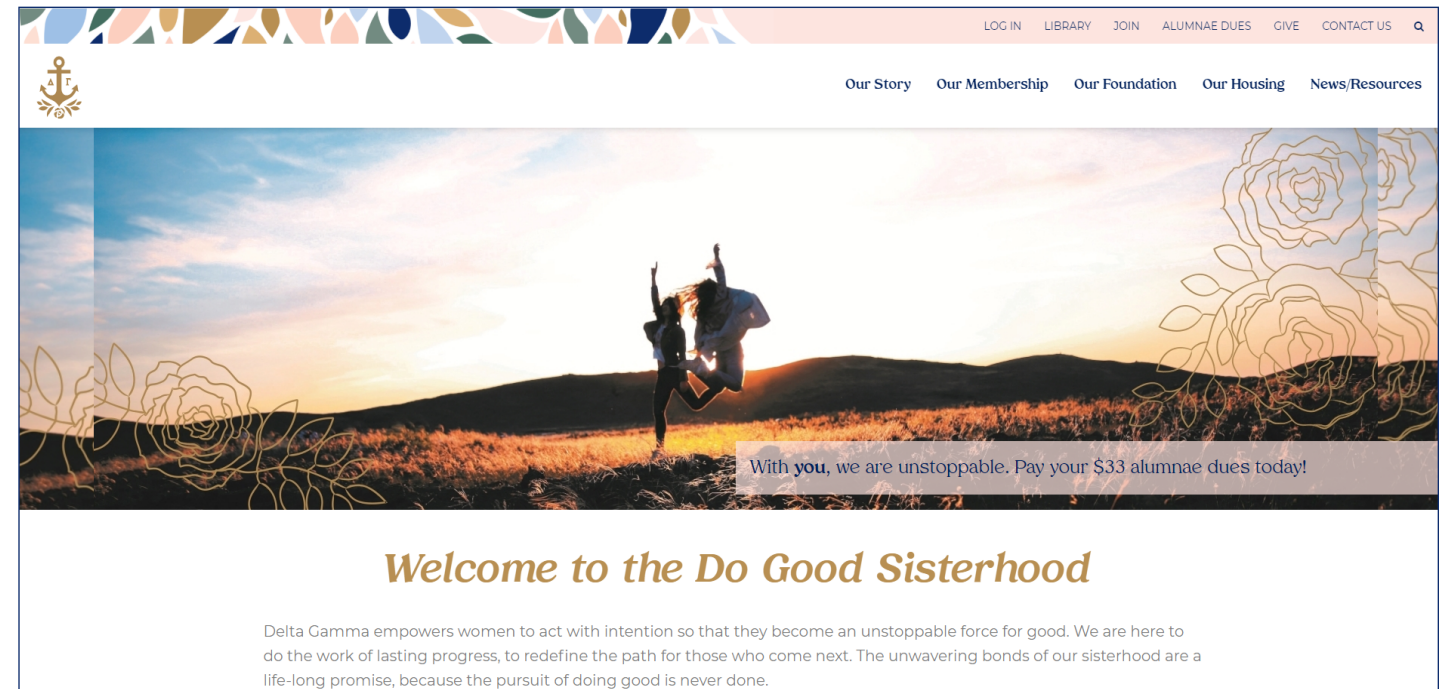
LOG IN LIBRARY JOIN ALUMNAE DUES GIVE CONTACT US

ΔΓ

Our Story Our Membership Our Foundation Our Housing News/Resources

With **you**, we are unstoppable. Pay your $33 alumnae dues today!

Welcome to the Do Good Sisterhood

Delta Gamma empowers women to act with intention so that they become an unstoppable force for good. We are here to do the work of lasting progress, to redefine the path for those who come next. The unwavering bonds of our sisterhood are a life-long promise, because the pursuit of doing good is never done.